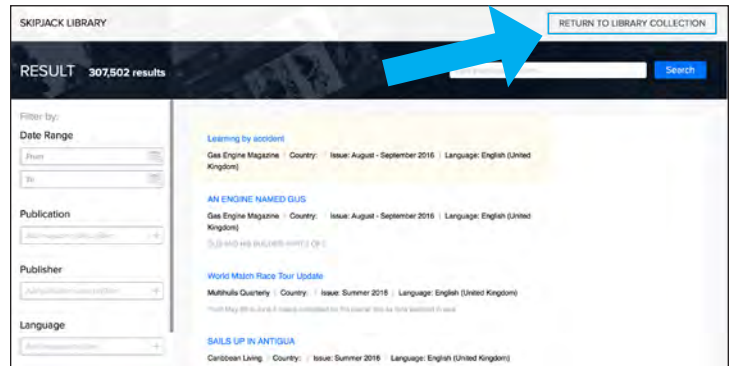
SKIPJACK LIBRARY

RETURN TO LIBRARY COLLECTION

RESULT 307,502 results

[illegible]

Search

Filter by:

Date Range

From

To

Publication

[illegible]

Publisher

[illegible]

Language

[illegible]

Learning by accident

Gas Engine Magazine | Country: | Issue: August - September 2016 | Language: English (United Kingdom)

AN ENGINE NAMED GUS

Gas Engine Magazine | Country: | Issue: August - September 2016 | Language: English (United Kingdom)

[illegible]

World Match Race Tour Update

Multihulls Quarterly | Country: | Issue: Summer 2016 | Language: English (United Kingdom)

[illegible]

SAILS UP IN ANTIGUA

Caribbean Living | Country: | Issue: Summer 2016 | Language: English (United Kingdom)